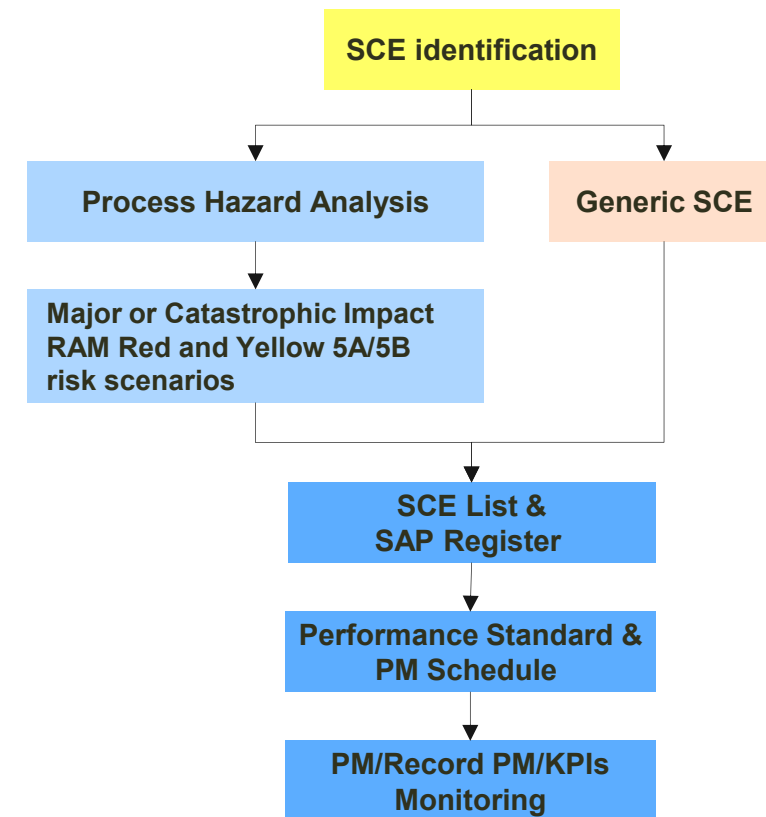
SCE identification

Process Hazard Analysis

Generic SCE

Major or Catastrophic Impact RAM Red and Yellow 5A/5B risk scenarios

SCE List & SAP Register

Performance Standard & PM Schedule

PM/Record PM/KPIs Monitoring